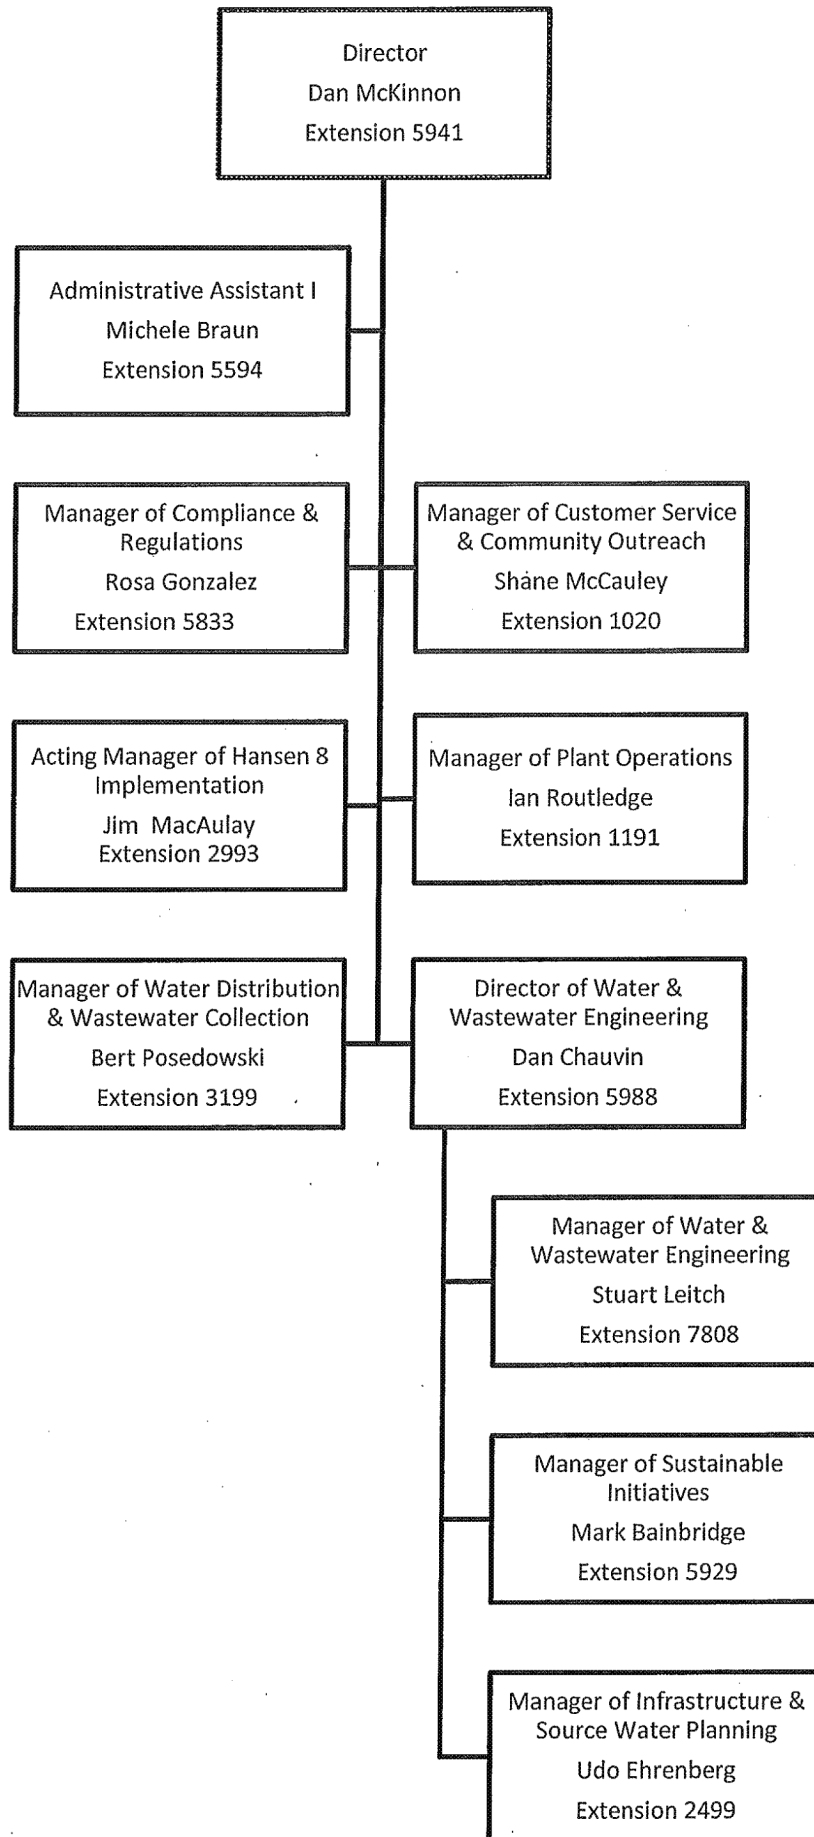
Director
Dan McKinnon
Extension 5941

Administrative Assistant I
Michele Braun
Extension 5594

Manager of Compliance & Regulations
Rosa Gonzalez
Extension 5833

Manager of Customer Service & Community Outreach
Shane McCauley
Extension 1020

Acting Manager of Hansen 8 Implementation
Jim MacAulay
Extension 2993

Manager of Plant Operations
Ian Routledge
Extension 1191

Manager of Water Distribution & Wastewater Collection
Bert Posedowski
Extension 3199

Director of Water & Wastewater Engineering
Dan Chauvin
Extension 5988

Manager of Water & Wastewater Engineering
Stuart Leitch
Extension 7808

Manager of Sustainable Initiatives
Mark Bainbridge
Extension 5929

Manager of Infrastructure & Source Water Planning
Udo Ehrenberg
Extension 2499